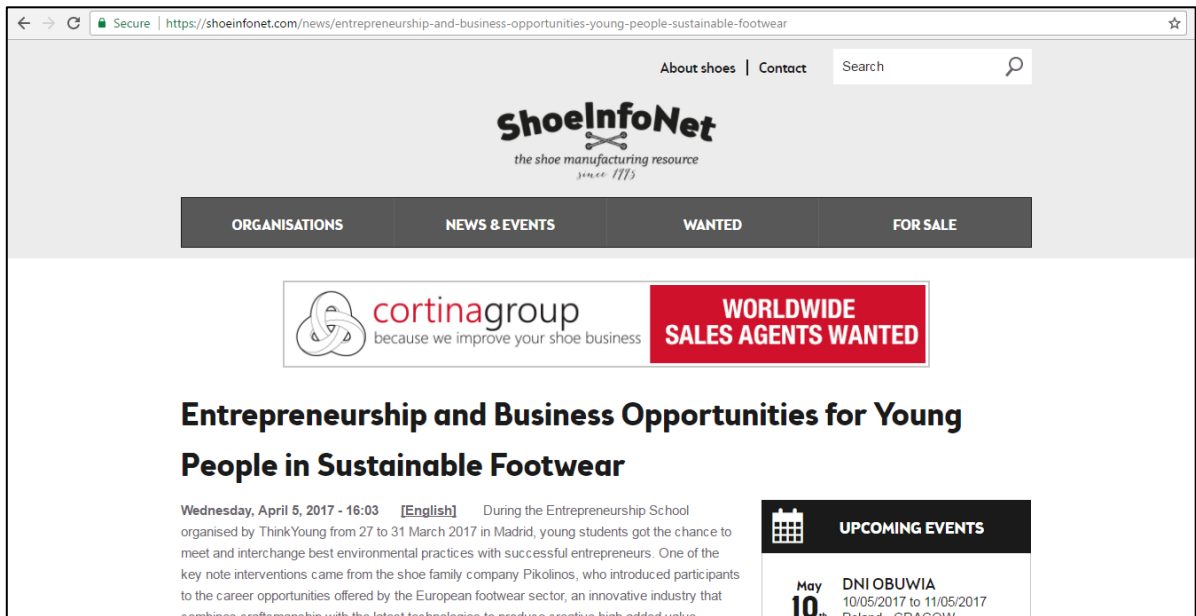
Secure | https://shoeinfonet.com/news/entrepreneurship-and-business-opportunities-young-people-sustainable-footwear

About shoes | Contact

Search

ShoeInfoNet
the shoe manufacturing resource
since 1995

ORGANISATIONS
NEWS & EVENTS
WANTED
FOR SALE

cortinagroup
because we improve your shoe business
WORLDWIDE SALES AGENTS WANTED

Entrepreneurship and Business Opportunities for Young People in Sustainable Footwear

Wednesday, April 5, 2017 - 16:03 [English] During the Entrepreneurship School organised by ThinkYoung from 27 to 31 March 2017 in Madrid, young students got the chance to meet and interchange best environmental practices with successful entrepreneurs. One of the key note interventions came from the shoe family company Pikolinos, who introduced participants to the career opportunities offered by the European footwear sector, an innovative industry that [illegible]

UPCOMING EVENTS

May 10th
DNI OBUWIA
10/05/2017 to 11/05/2017
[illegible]